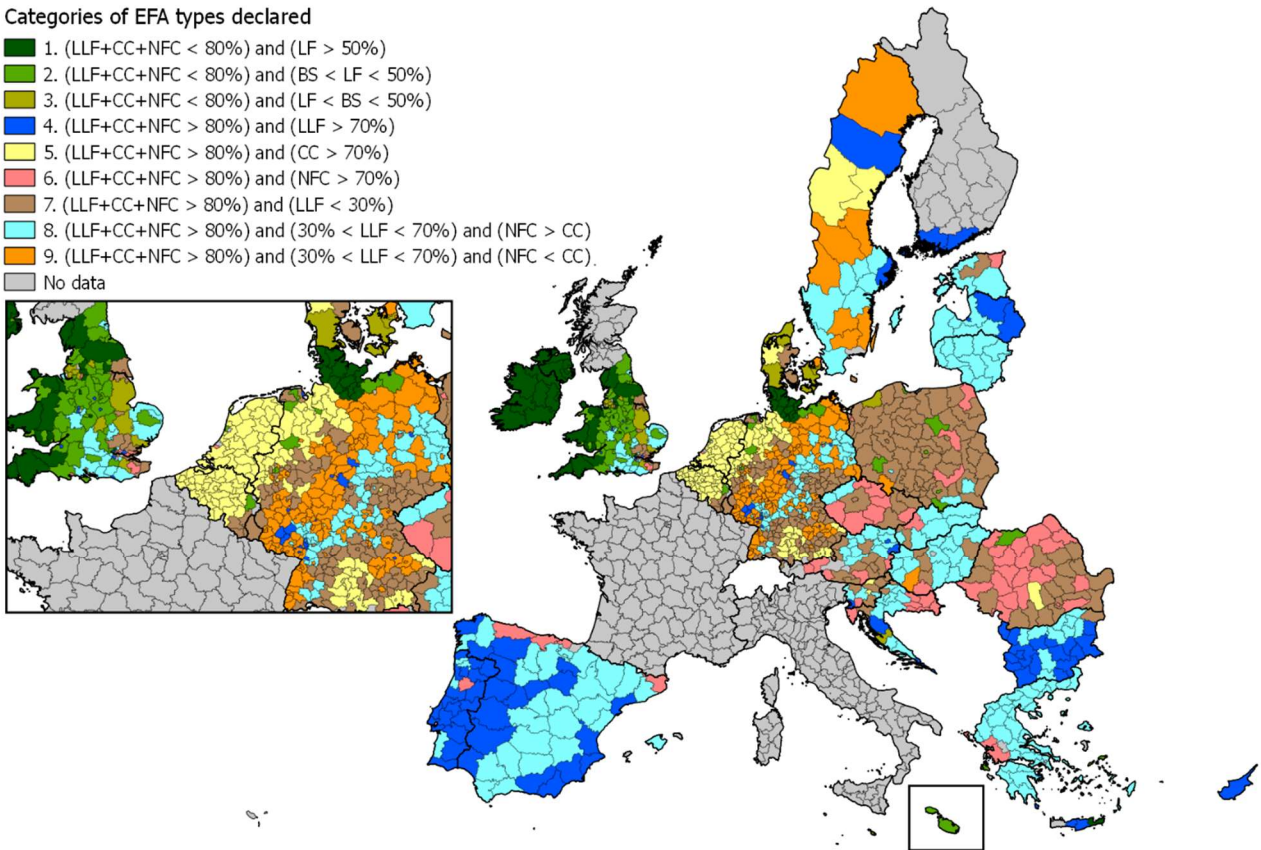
Categories of EFA types declared

1. (LLF+CC+NFC < 80%) and (LF > 50%)

2. (LLF+CC+NFC < 80%) and (BS < LF < 50%)

3. (LLF+CC+NFC < 80%) and (LF < BS < 50%)

4. (LLF+CC+NFC > 80%) and (LLF > 70%)

5. (LLF+CC+NFC > 80%) and (CC > 70%)

6. (LLF+CC+NFC > 80%) and (NFC > 70%)

7. (LLF+CC+NFC > 80%) and (LLF < 30%)

8. (LLF+CC+NFC > 80%) and (30% < LLF < 70%) and (NFC > CC)

9. (LLF+CC+NFC > 80%) and (30% < LLF < 70%) and (NFC < CC)

No data